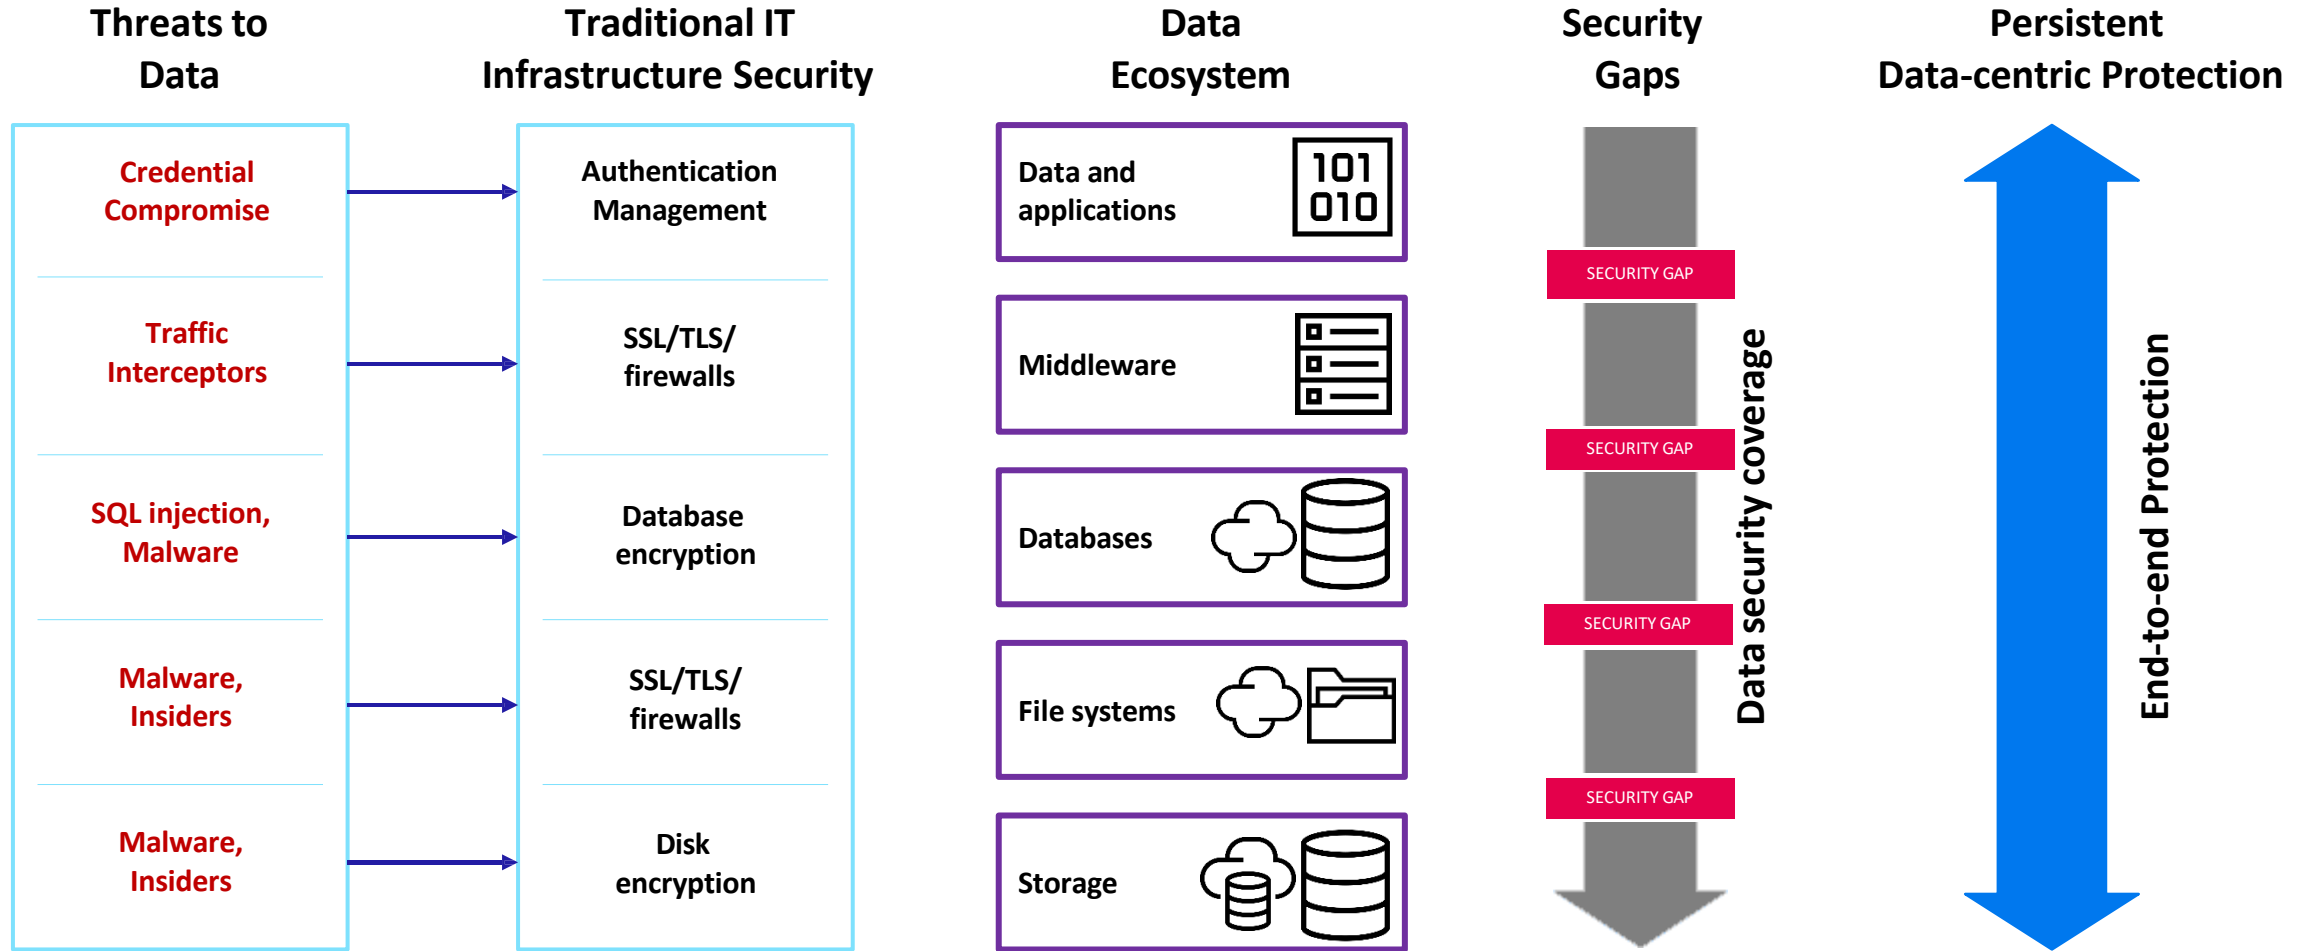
Threats to Data

Credential Compromise

Traffic Interceptors

SQL injection, Malware

Malware, Insiders

Malware, Insiders

Traditional IT Infrastructure Security

Authentication Management

SSL/TLS/ firewalls

Database encryption

SSL/TLS/ firewalls

Disk encryption

Data Ecosystem

Data and applications

101
010

Middleware

Databases

File systems

Storage

Security Gaps

SECURITY GAP

SECURITY GAP

SECURITY GAP

SECURITY GAP

Data security coverage

Persistent Data-centric Protection

End-to-end Protection